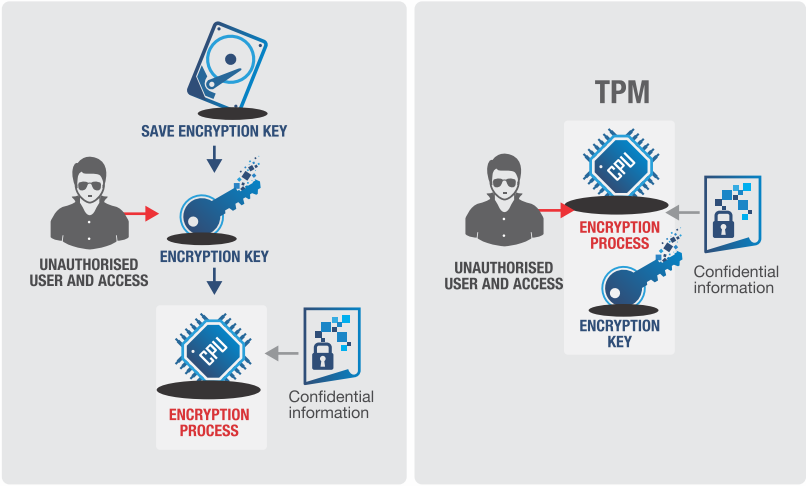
SAVE ENCRYPTION KEY

UNAUTHORISED USER AND ACCESS

ENCRYPTION KEY

CPU

ENCRYPTION PROCESS

Confidential information

TPM

UNAUTHORISED USER AND ACCESS

CPU

ENCRYPTION PROCESS

Confidential information

ENCRYPTION KEY